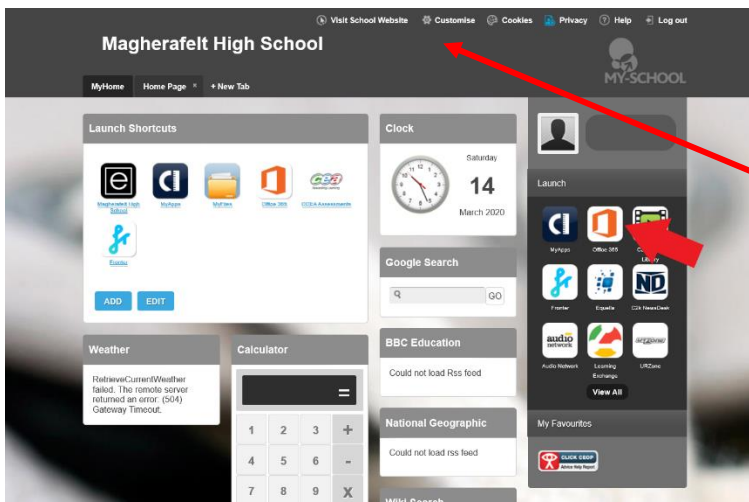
Visit School Website Customise Cookies Privacy Help Log out

Magherafelt High School

MY-SCHOOL

MyHome Home Page × + New Tab

Launch Shortcuts

Magherafelt High School MyApps MyFiles Office 365 CCEA Assessments

Frontier

ADD EDIT

Clock

Saturday
14
March 2020

Google Search

GO

BBC Education

Could not load Rss feed

National Geographic

Could not load rss feed

Wiki Search

Weather

RetrieveCurrentWeather failed. The remote server returned an error: (504) Gateway Timeout.

Calculator

=

1 2 3 +
4 5 6 -
7 8 9 X

Launch

MyApps Office 365 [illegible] Library

Frontier Equella C2k NewsDesk

Audio Network Learning Exchange LRZone

View All

My Favourites

CLICK CEOP Advice Help Report